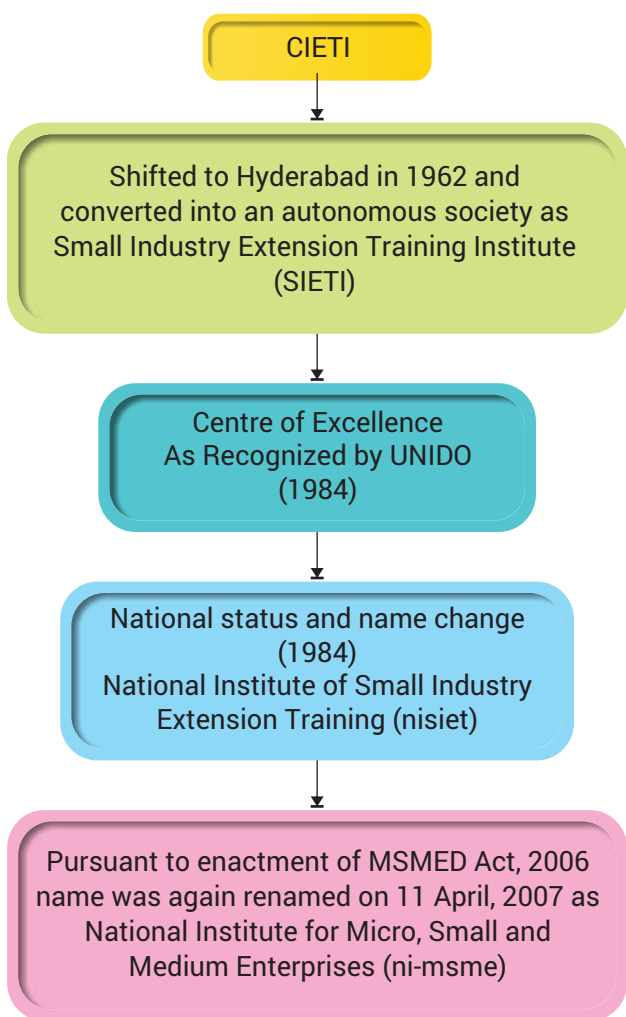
CIETI

Shifted to Hyderabad in 1962 and converted into an autonomous society as Small Industry Extension Training Institute (SIETI)

Centre of Excellence
As Recognized by UNIDO
(1984)

National status and name change
(1984)
National Institute of Small Industry Extension Training (nisiet)

Pursuant to enactment of MSMED Act, 2006 name was again renamed on 11 April, 2007 as National Institute for Micro, Small and Medium Enterprises (ni-msme)